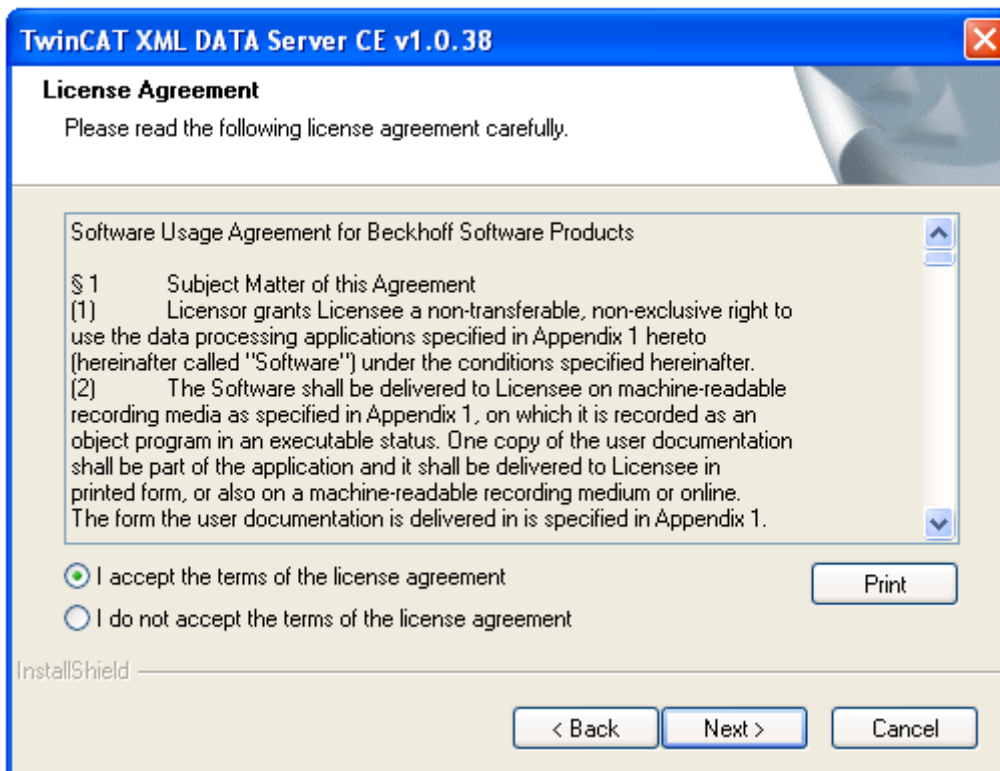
TwinCAT XML DATA Server CE v1.0.38

License Agreement

Please read the following license agreement carefully.

Software Usage Agreement for Beckhoff Software Products

§ 1 Subject Matter of this Agreement
(1) Licensor grants Licensee a non-transferable, non-exclusive right to use the data processing applications specified in Appendix 1 hereto (hereinafter called "Software") under the conditions specified hereinafter.
(2) The Software shall be delivered to Licensee on machine-readable recording media as specified in Appendix 1, on which it is recorded as an object program in an executable status. One copy of the user documentation shall be part of the application and it shall be delivered to Licensee in printed form, or also on a machine-readable recording medium or online. The form the user documentation is delivered in is specified in Appendix 1.

I accept the terms of the license agreement

I do not accept the terms of the license agreement

Print

InstallShield

< Back

Next >

Cancel